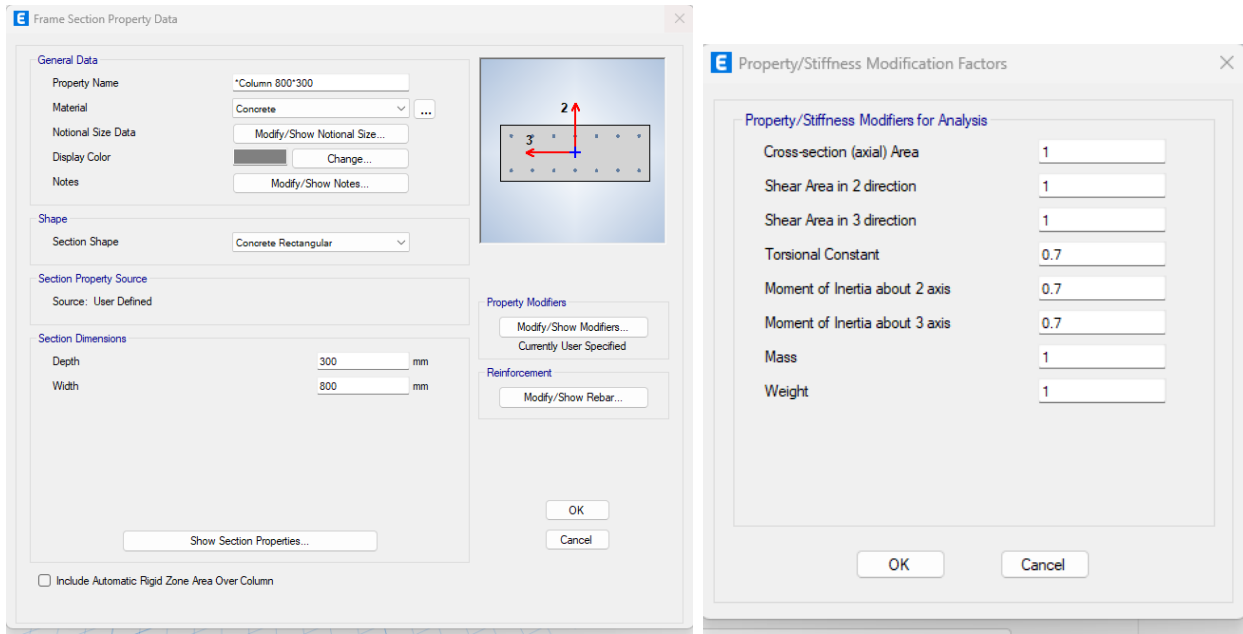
E Frame Section Property Data

General Data
Property Name *Column 800*300
Material Concrete ...
Notional Size Data Modify/Show Notional Size...
Display Color Change...
Notes Modify/Show Notes...

2
3

Shape
Section Shape Concrete Rectangular

Section Property Source
Source: User Defined

Property Modifiers
Modify/Show Modifiers...
Currently User Specified

Section Dimensions
Depth 300 mm
Width 800 mm

Reinforcement
Modify/Show Rebar...

OK
Cancel

Show Section Properties...

Include Automatic Rigid Zone Area Over Column

E Property/Stiffness Modification Factors

Property/Stiffness Modifiers for Analysis
| | |
|---|---|
| Cross-section (axial) Area | 1 |
| Shear Area in 2 direction | 1 |
| Shear Area in 3 direction | 1 |
| Torsional Constant | 0.7 |
| Moment of Inertia about 2 axis | 0.7 |
| Moment of Inertia about 3 axis | 0.7 |
| Mass | 1 |
| Weight | 1 |

OK
Cancel